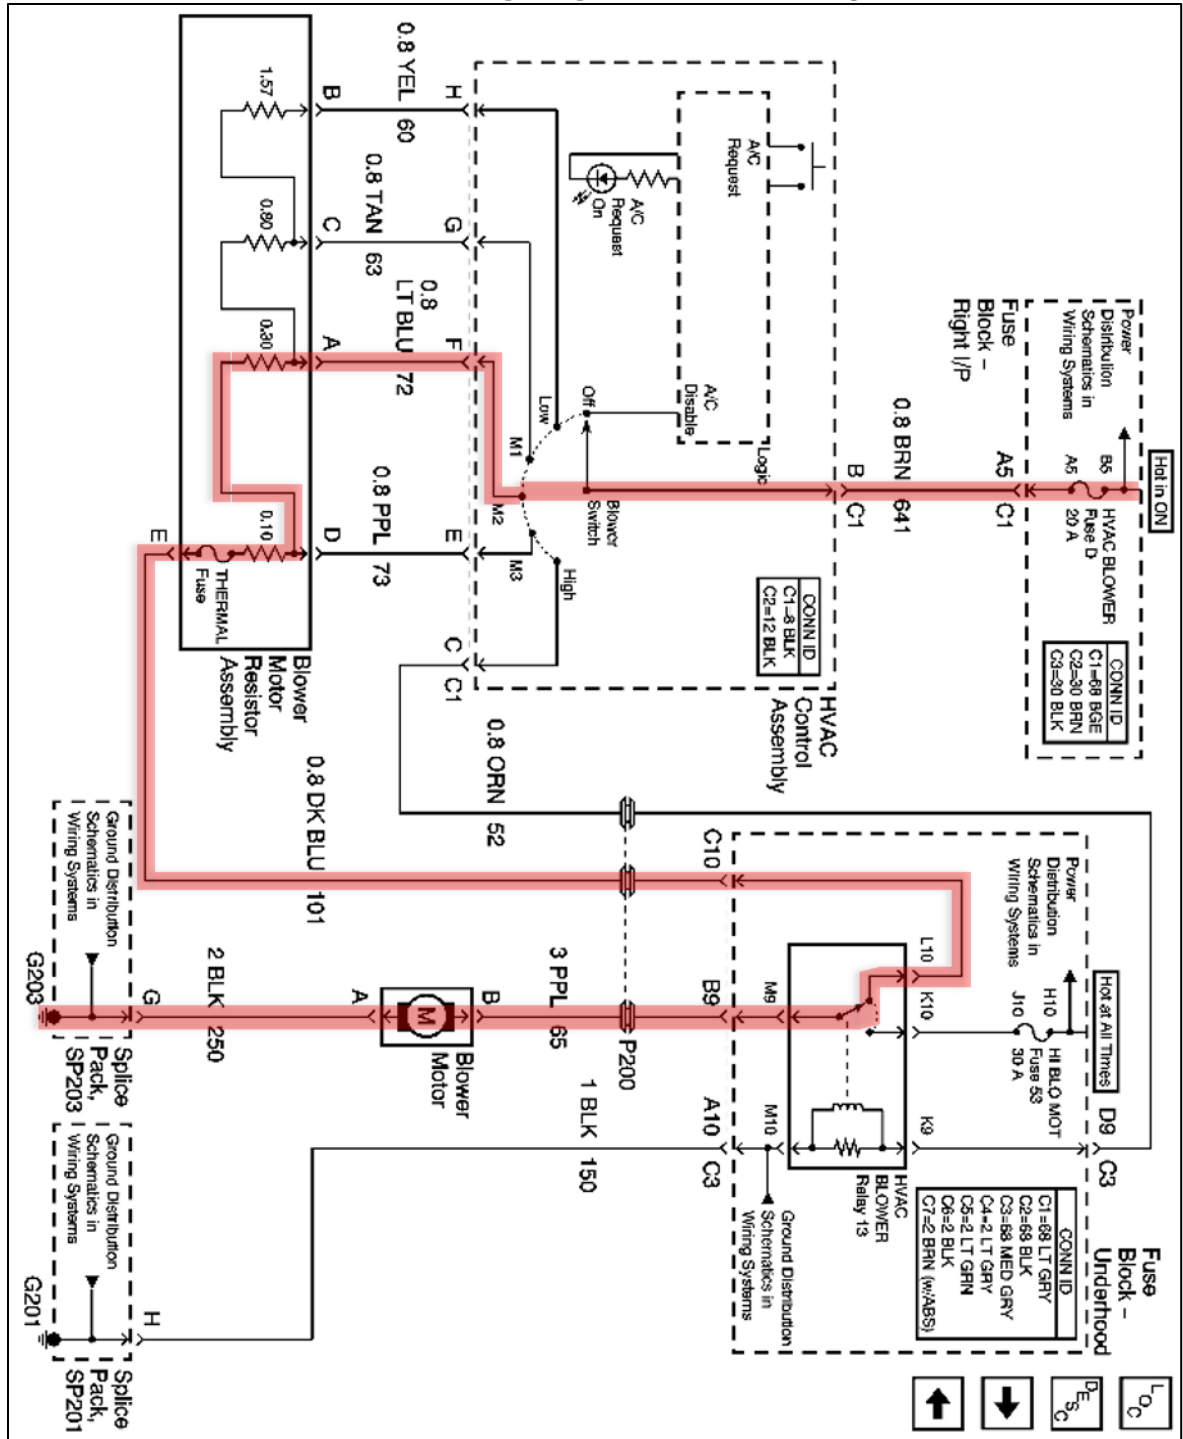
Hot in ON
B5
A5
Fuse D 20 A
HVAC BLOWER
Power Distribution Schematics in Wiring Systems
CONN ID
C1=68 BGE
C2=30 BRN
C3=30 BLK
Fuse Block – Right I/P
A5
C1
0.8 BRN
641
B
C1
A/C Request
A/C Request
On
A/C Disable
Logic
Off
Low
M1
M2
Blower Switch
M3
High
CONN ID
C1=8 BLK
C2=12 BLK
HVAC Control Assembly
H
G
F
E
C
C1
0.8 YEL
60
0.8 TAN
63
0.8 LT BLU
72
0.8 PPL
73
0.8 ORN
52
B
C
A
D
E
1.57
0.80
0.30
0.10
THERMAL Fuse
Blower Motor Resistor Assembly
0.8 DK BLU
101
C10
Power Distribution Schematics in Wiring Systems
Hot at All Times
H10
J10
Fuse 53 30 A
HI BLO MOT
D9
C3
L10
K10
K9
M9
M10
HVAC BLOWER Relay 13
CONN ID
C1=68 LT GRY
C2=68 BLK
C3=68 MED GRY
C4=2 LT GRY
C5=2 LT GRN
C6=2 BLK
C7=2 BRN (w/ABS)
Fuse Block – Underhood
B9
A10
C3
Ground Distribution Schematics in Wiring Systems
3 PPL
65
P200
1 BLK
150
B
M
A
Blower Motor
2 BLK
250
G
Ground Distribution Schematics in Wiring Systems
G203
Splice Pack, SP203
H
Ground Distribution Schematics in Wiring Systems
G201
Splice Pack, SP201
LOC
DESC